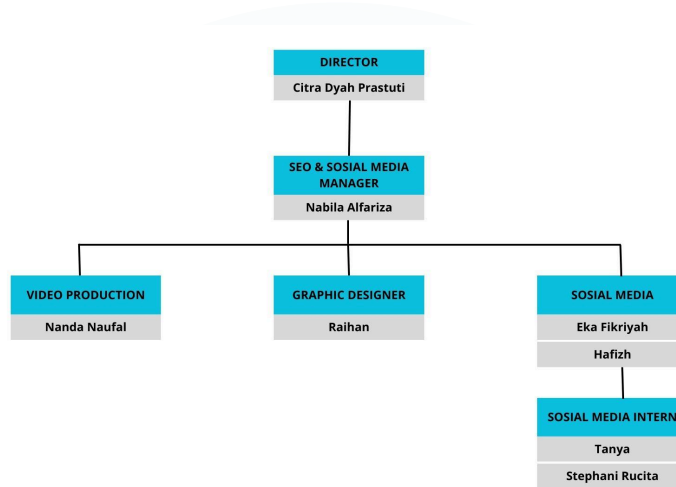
DIRECTOR
Citra Dyah Prastuti

SEO & SOSIAL MEDIA MANAGER
Nabila Alfariza

VIDEO PRODUCTION
Nanda Naufal

GRAPHIC DESIGNER
Raihan

SOSIAL MEDIA
Eka Fikriyah
Hafizh

SOSIAL MEDIA INTERN
Tanya
Stephani Rucita